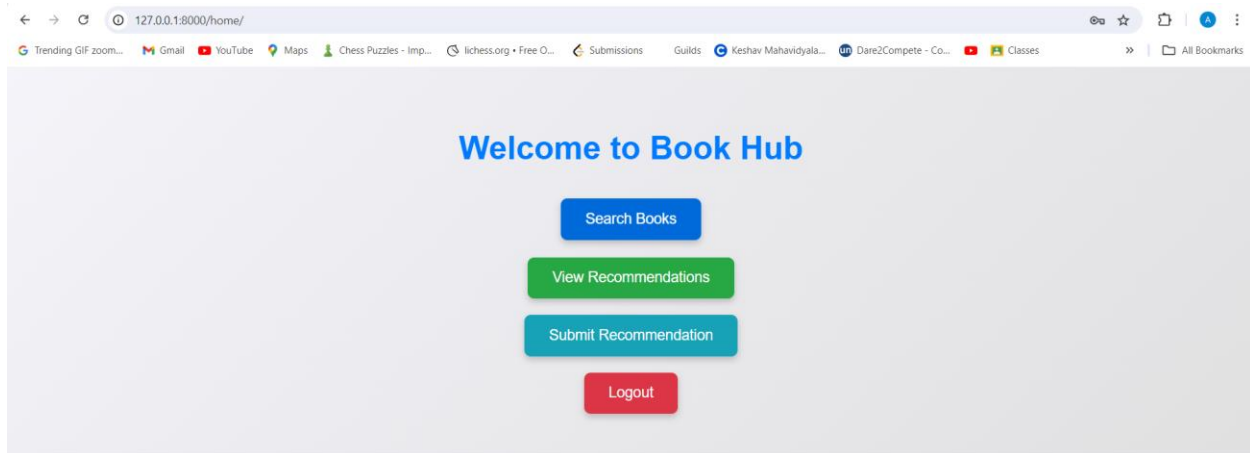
127.0.0.1:8000/home/

Trending GIF zoom... Gmail YouTube Maps Chess Puzzles - Imp... lichess.org • Free O... Submissions Guilds Keshav Mahavidyala... Dare2Compete - Co... Classes » All Bookmarks

Welcome to Book Hub

Search Books

View Recommendations

Submit Recommendation

Logout